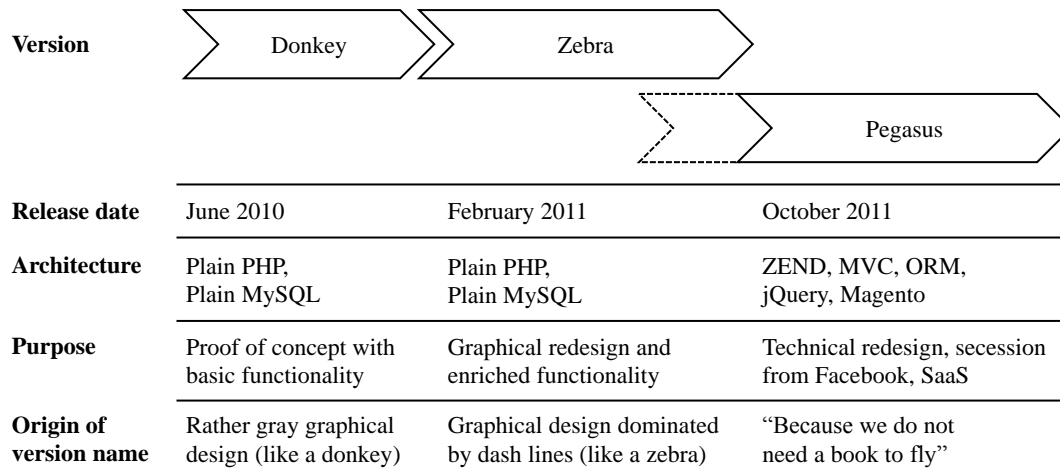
| Version | Donkey | Zebra | Pegasus |
|---|---|---|---|
| Release date | June 2010 | February 2011 | October 2011 |
| Architecture | Plain PHP, Plain MySQL | Plain PHP, Plain MySQL | ZEND, MVC, ORM, jQuery, Magento |
| Purpose | Proof of concept with basic functionality | Graphical redesign and enriched functionality | Technical redesign, secession from Facebook, SaaS |
| Origin of version name | Rather gray graphical design (like a donkey) | Graphical design dominated by dash lines (like a zebra) | "Because we do not need a book to fly" |